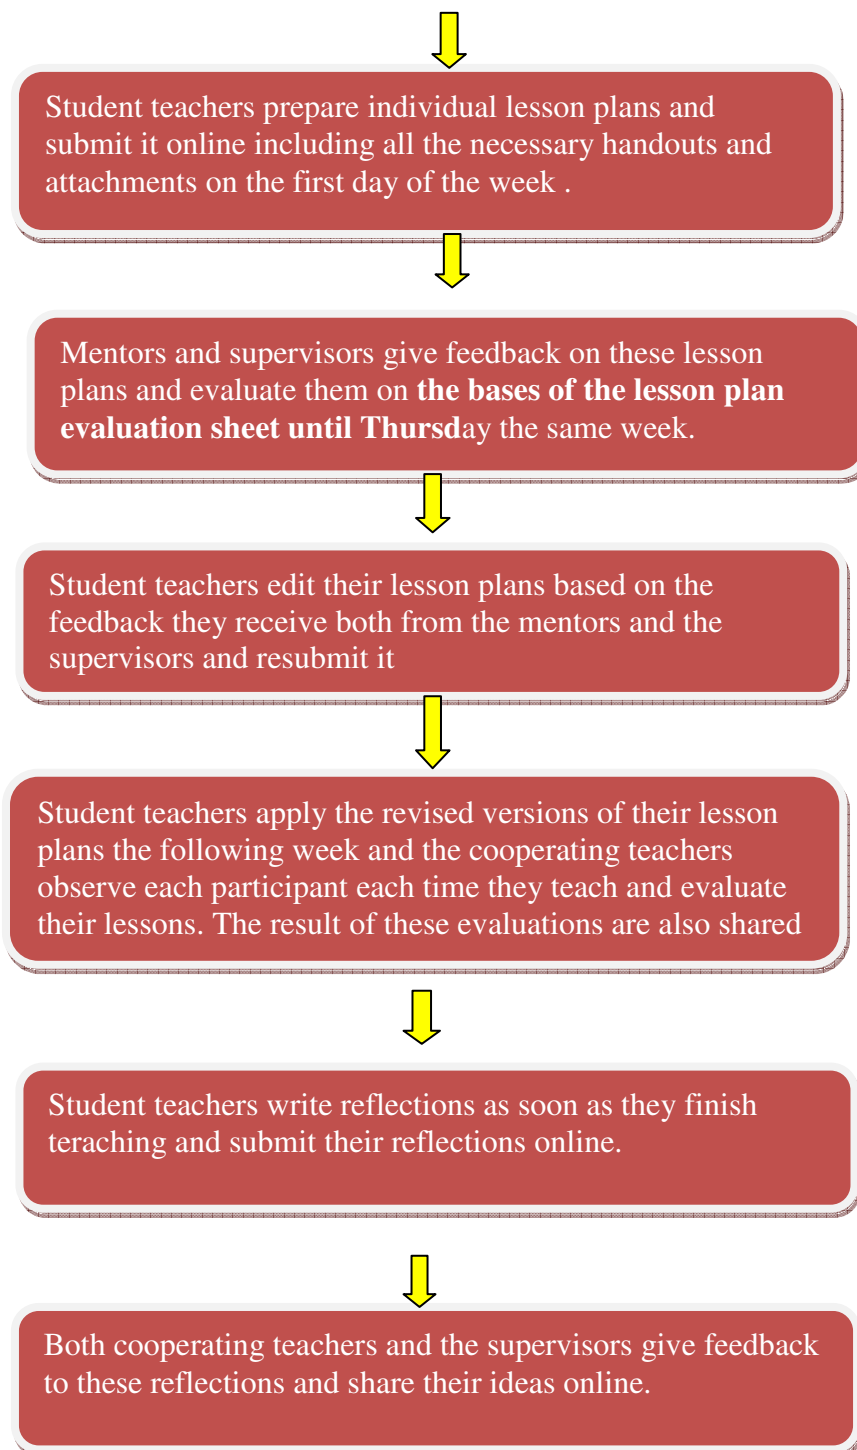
Student teachers prepare individual lesson plans and submit it online including all the necessary handouts and attachments on the first day of the week .

Mentors and supervisors give feedback on these lesson plans and evaluate them on **the bases of the lesson plan evaluation sheet until Thursd**ay the same week.

Student teachers edit their lesson plans based on the feedback they receive both from the mentors and the supervisors and resubmit it

Student teachers apply the revised versions of their lesson plans the following week and the cooperating teachers observe each participant each time they teach and evaluate their lessons. The result of these evaluations are also shared

Student teachers write reflections as soon as they finish teraching and submit their reflections online.

Both cooperating teachers and the supervisors give feedback to these reflections and share their ideas online.